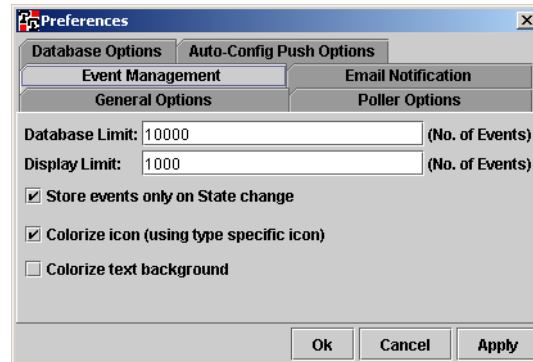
Preferences

Database Options | Auto-Config Push Options

Event Management | Email Notification

General Options | Poller Options

Database Limit: 10000 (No. of Events)

Display Limit: 1000 (No. of Events)

Store events only on State change

Colorize icon (using type specific icon)

Colorize text background

Ok | Cancel | Apply